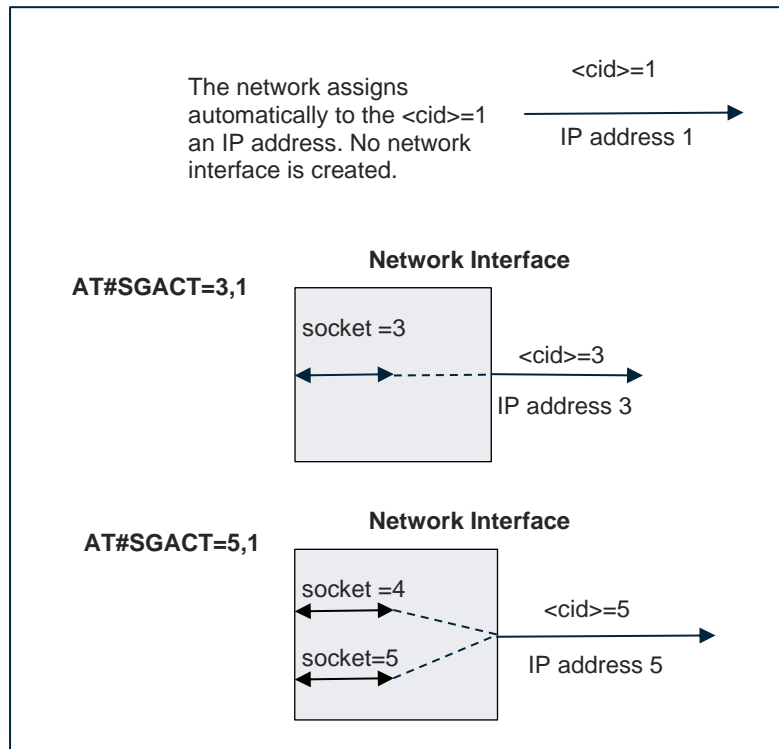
The network assigns automatically to the <cid>=1 an IP address. No network interface is created.

<cid>=1

IP address 1

Network Interface

AT#SGACT=3,1

socket =3

<cid>=3

IP address 3

Network Interface

AT#SGACT=5,1

socket =4

socket=5

<cid>=5

IP address 5